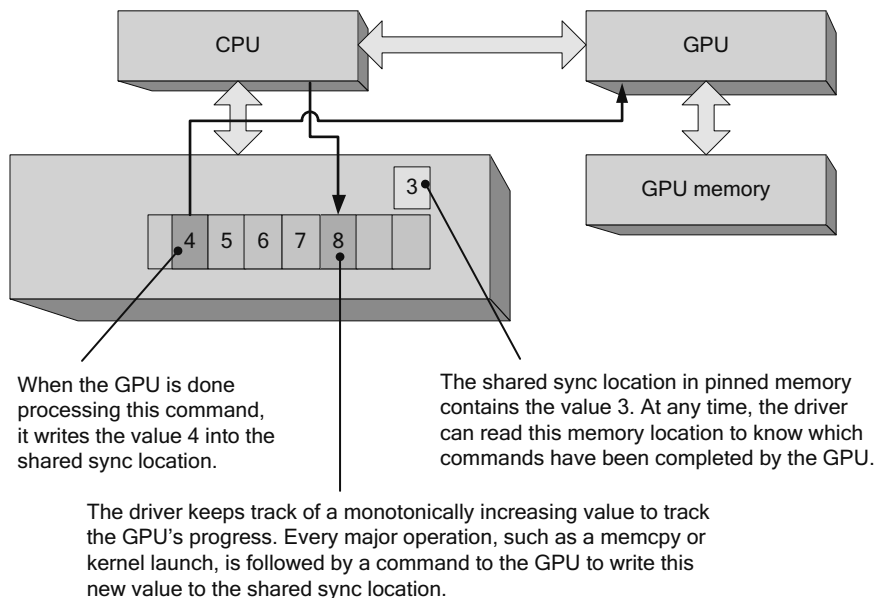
CPU

GPU

GPU memory

3

4 5 6 7 8

When the GPU is done processing this command, it writes the value 4 into the shared sync location.

The shared sync location in pinned memory contains the value 3. At any time, the driver can read this memory location to know which commands have been completed by the GPU.

The driver keeps track of a monotonically increasing value to track the GPU's progress. Every major operation, such as a memcpy or kernel launch, is followed by a command to the GPU to write this new value to the shared sync location.